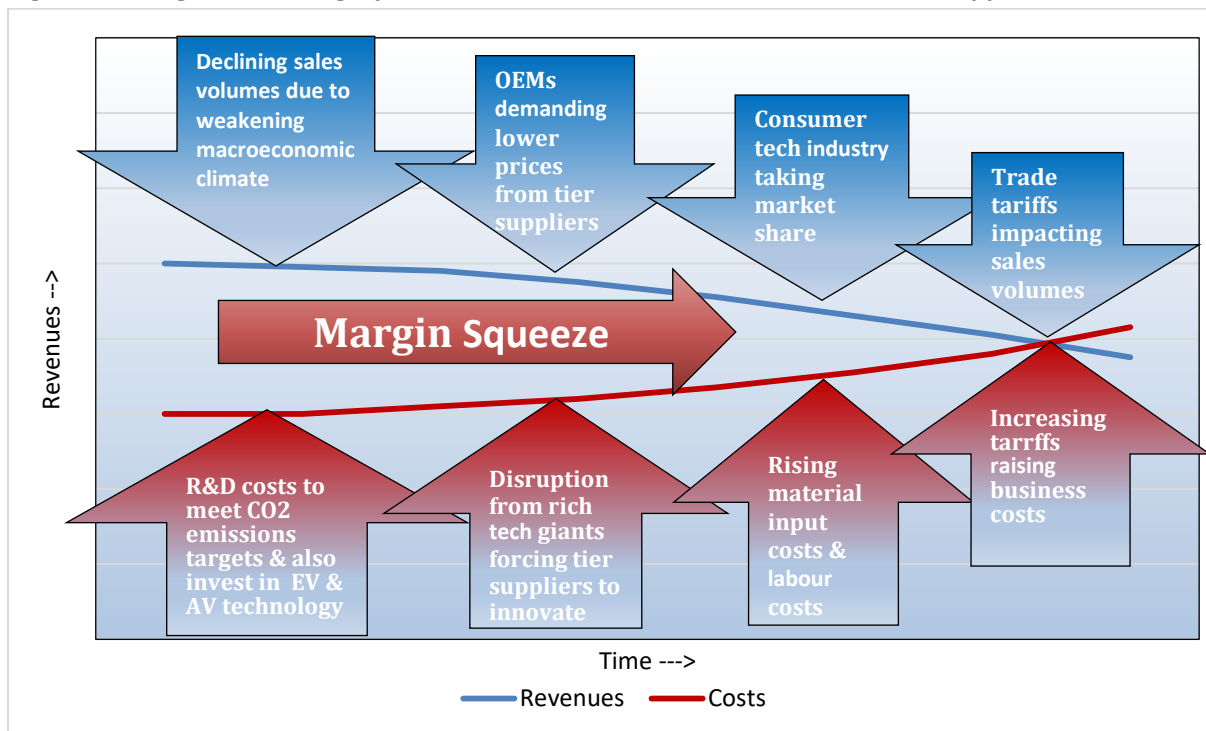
Declining sales volumes due to weakening macroeconomic climate

OEMs demanding lower prices from tier suppliers

Consumer tech industry taking market share

Trade tariffs impacting sales volumes

Margin Squeeze

Revenues -->

R&D costs to meet CO2 emissions targets & also invest in EV & AV technology

Disruption from rich tech giants forcing tier suppliers to innovate

Rising material input costs & labour costs

Increasing tarrffs raising business costs

Time --->

Revenues Costs